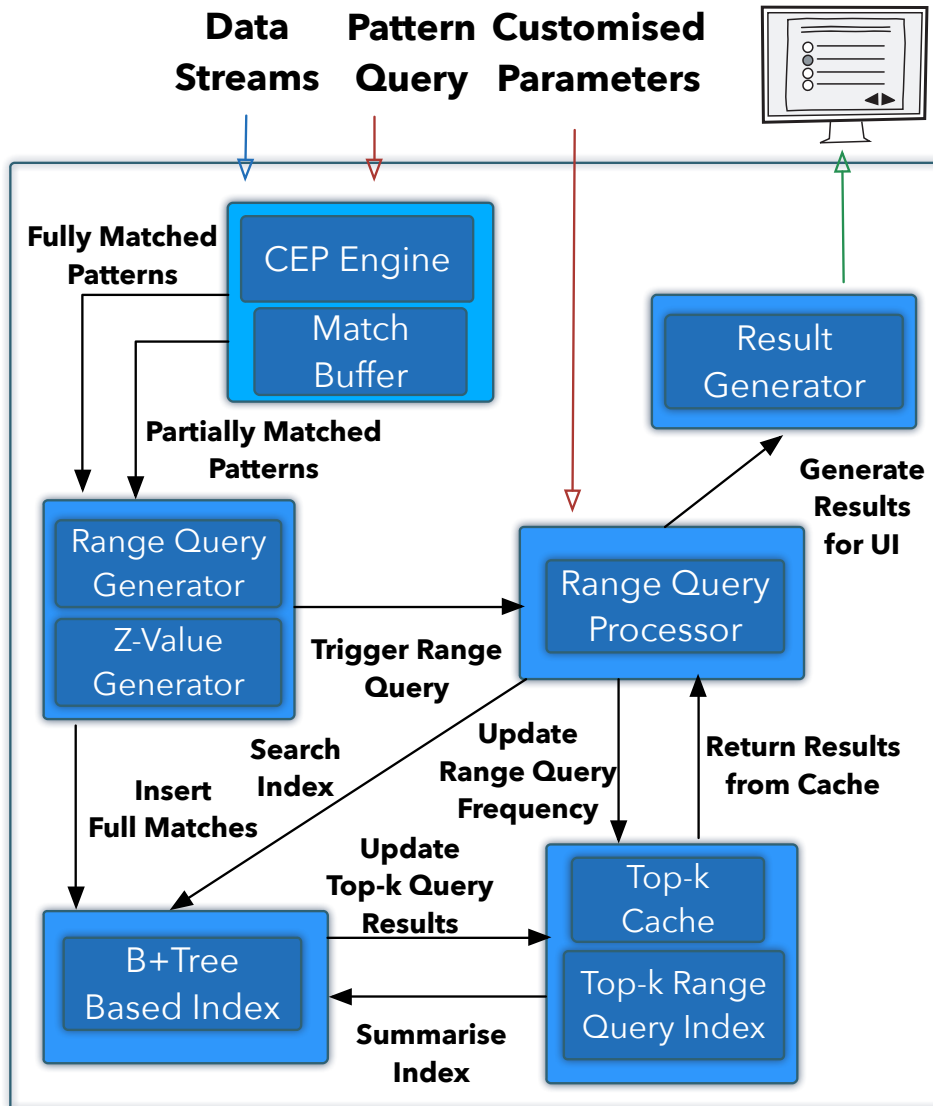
Data Streams

Pattern Query

Customised Parameters

Fully Matched Patterns

CEP Engine

Match Buffer

Partially Matched Patterns

Result Generator

Generate Results for UI

Range Query Generator

Z-Value Generator

Range Query Processor

Trigger Range Query

Search Index

Update Range Query Frequency

Return Results from Cache

Insert Full Matches

Update Top-k Query Results

Top-k Cache

Top-k Range Query Index

B+Tree Based Index

Summarise Index